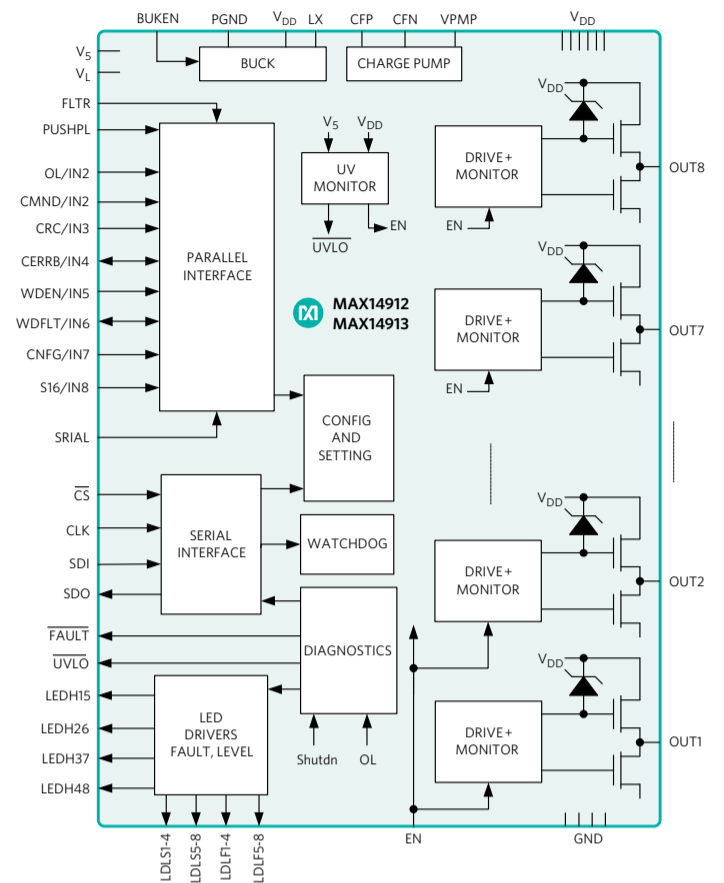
BUKEN
PGND
$V_{DD}$
LX
CFP
CFN
VPMP
$V_{DD}$

$V_5$
$V_L$
BUCK
CHARGE PUMP

FLTR
PUSHPL
OL/IN2
CMND/IN2
CRC/IN3
CERRB/IN4
WDEN/IN5
WDFLT/IN6
CNFG/IN7
S16/IN8
SRIAL

PARALLEL INTERFACE

$V_5$
$V_{DD}$
UV MONITOR
$\overline{UVLO}$
EN

MAX14912
MAX14913

$V_{DD}$
DRIVE + MONITOR
EN
OUT8

$V_{DD}$
DRIVE + MONITOR
EN
OUT7

CONFIG AND SETTING

$\overline{CS}$
CLK
SDI
SDO
SERIAL INTERFACE
WATCHDOG

$\overline{FAULT}$
$\overline{UVLO}$
DIAGNOSTICS
Shutdn
OL

$V_{DD}$
DRIVE + MONITOR
OUT2

$V_{DD}$
DRIVE + MONITOR
OUT1

LEDH15
LEDH26
LEDH37
LEDH48
LED DRIVERS FAULT, LEVEL

LDLS1-4
LDLS5-8
LDLF1-4
LDLF5-8

EN
GND